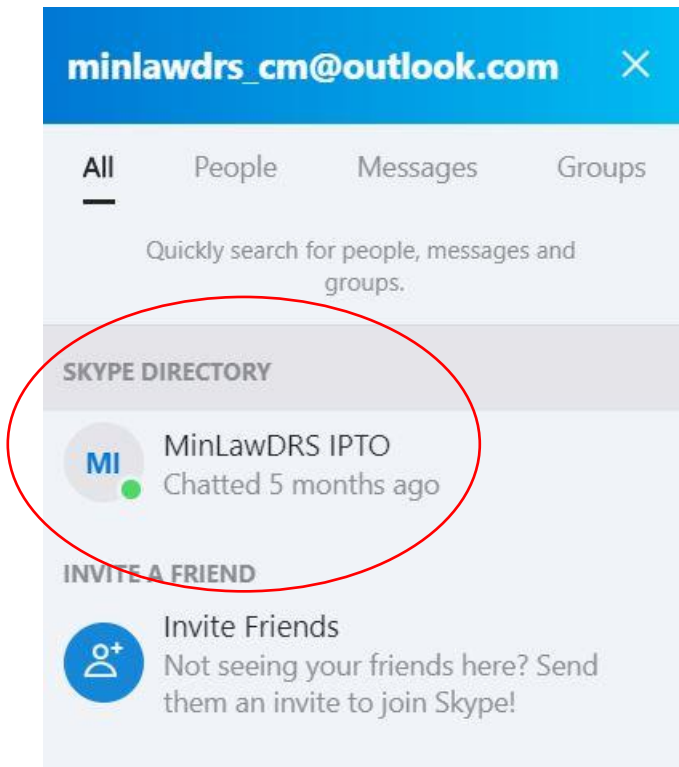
minlawdrs_cm@outlook.com ×

All People Messages Groups

Quickly search for people, messages and groups.

SKYPE DIRECTORY

MI

MinLawDRS IPTO
Chatted 5 months ago

INVITE A FRIEND

Invite Friends
Not seeing your friends here? Send them an invite to join Skype!